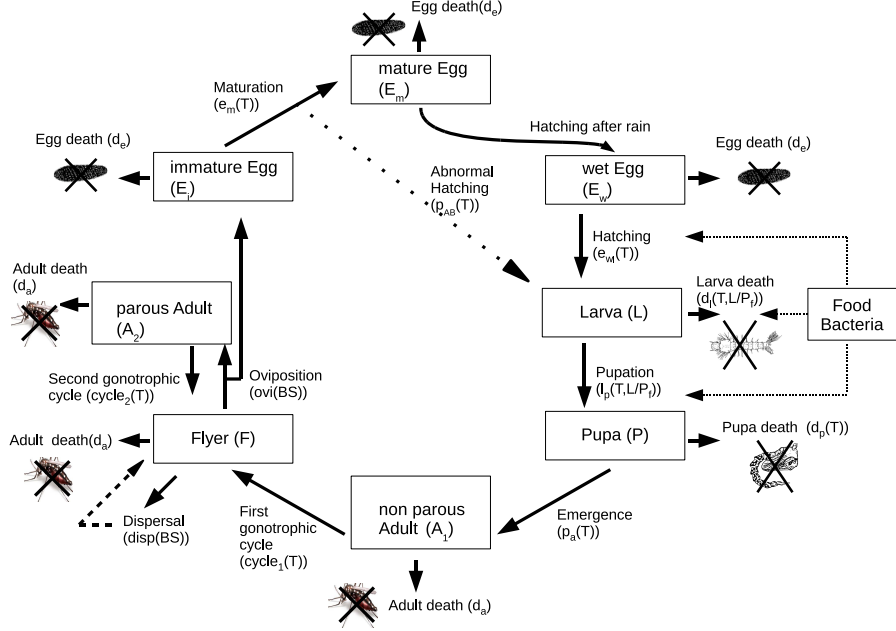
Egg death($d_e$)

mature Egg ($E_m$)

Maturation ($e_m(T)$)

Egg death ($d_e$)

immature Egg ($E_i$)

Abnormal Hatching ($p_{AB}(T)$)

Hatching after rain

wet Egg ($E_w$)

Egg death ($d_e$)

Hatching ($e_{wl}(T)$)

Adult death ($d_a$)

parous Adult ($A_2$)

Larva (L)

Larva death ($d_l(T,L/P_f)$)

Food Bacteria

Second gonotrophic cycle ($cycle_2(T)$)

Oviposition (ovi(BS))

Pupation ($l_p(T,L/P_f)$)

Adult death($d_a$)

Flyer (F)

Pupa (P)

Pupa death ($d_p(T)$)

Dispersal (disp(BS))

First gonotrophic cycle ($cycle_1(T)$)

non parous Adult ($A_1$)

Emergence ($p_a(T)$)

Adult death ($d_a$)